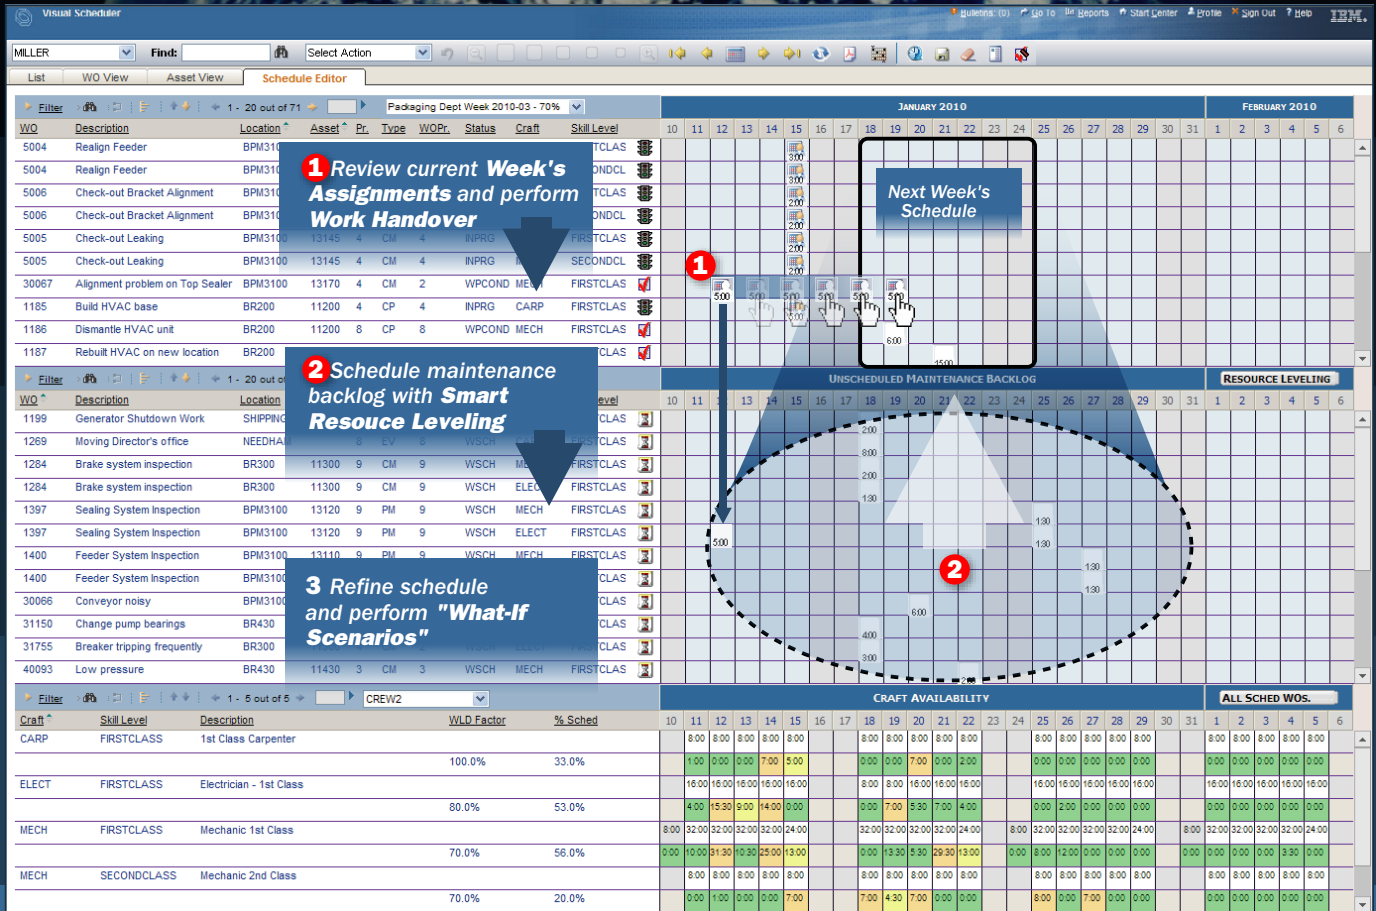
Visual Scheduler

Bulletins: (0) Go To Reports Start Center Profile Sign Out Help IBM.

MILLER Find: Select Action

List WO View Asset View Schedule Editor

Filter 1 - 20 out of 71 Packaging Dept Week 2010-03 - 70%

JANUARY 2010 FEBRUARY 2010

| WO | Description | Location | Asset | Pr. | Type | WOPr. | Status | Craft | Skill Level |
|---|---|---|---|---|---|---|---|---|---|
| 5004 | Realign Feeder | BPM310 | | | | | | | TCLAS |
| 5004 | Realign Feeder | BPM310 | | | | | | | ONDCL |
| 5006 | Check-out Bracket Alignment | BPM310 | | | | | | | TCLAS |
| 5006 | Check-out Bracket Alignment | BPM310 | | | | | | | ONDCL |
| 5005 | Check-out Leaking | BPM3100 | 13145 | 4 | CM | 4 | INPRG | | FIRSTCLAS |
| 5005 | Check-out Leaking | BPM3100 | 13145 | 4 | CM | 4 | INPRG | | SECONDCL |
| 30067 | Alignment problem on Top Sealer | BPM3100 | 13170 | 4 | CM | 2 | WPCOND | ME | FIRSTCLAS |
| 1185 | Build HVAC base | BR200 | 11200 | 4 | CP | 4 | INPRG | CARP | FIRSTCLAS |
| 1186 | Dismantle HVAC unit | BR200 | 11200 | 8 | CP | 8 | WPCOND | MECH | FIRSTCLAS |
| 1187 | Rebuilt HVAC on new location | BR200 | | | | | | | CLAS |

1 Review current Week's Assignments and perform Work Handover

Next Week's Schedule

1

10 11 12 13 14 15 16 17 18 19 20 21 22 23 24 25 26 27 28 29 30 31 1 2 3 4 5 6

3:00 3:00 2:00 2:00 2:00 2:00 5:00 5:00 5:00 5:00 5:00 5:00 6:00 15:00

Filter 1 - 20 out

UNSCHEDULED MAINTENANCE BACKLOG RESOURCE LEVELING

| WO | Description | Location | | | | | | | Level |
|---|---|---|---|---|---|---|---|---|---|
| 1199 | Generator Shutdown Work | SHIPPING | | | | | | | CLAS |
| 1269 | Moving Director's office | NEEDHAM | | | EV | | WSCH | | CLAS |
| 1284 | Brake system inspection | BR300 | 11300 | 9 | CM | 9 | WSCH | ME | FIRSTCLAS |
| 1284 | Brake system inspection | BR300 | 11300 | 9 | CM | 9 | WSCH | ELEC | FIRSTCLAS |
| 1397 | Sealing System Inspection | BPM3100 | 13120 | 9 | PM | 9 | WSCH | MECH | FIRSTCLAS |
| 1397 | Sealing System Inspection | BPM3100 | 13120 | 9 | PM | 9 | WSCH | ELECT | FIRSTCLAS |
| 1400 | Feeder System Inspection | BPM3100 | 13110 | 9 | PM | 9 | WSCH | MECH | FIRSTCLAS |
| 1400 | Feeder System Inspection | BPM3100 | | | | | | | CLAS |
| 30066 | Conveyor noisy | BPM3100 | | | | | | | CLAS |
| 31150 | Change pump bearings | BR430 | | | | | | | CLAS |
| 31755 | Breaker tripping frequently | BR300 | | | | | WSCH | | CLAS |
| 40093 | Low pressure | BR430 | 11430 | 3 | CM | 3 | WSCH | MECH | FIRSTCLAS |

2 Schedule maintenance backlog with Smart Resouce Leveling

3 Refine schedule and perform "What-If Scenarios"

2

2:00 8:00 2:00 1:30 5:00 1:30 1:30 1:30 1:30 6:00 4:00 3:00 2:00

Filter 1 - 5 out of 5 CREW2

CRAFT AVAILABILITY ALL SCHED WOS.

| Craft | Skill Level | Description | WLD Factor | % Sched |
|---|---|---|---|---|
| CARP | FIRSTCLASS | 1st Class Carpenter | | |
| | | | 100.0% | 33.0% |
| ELECT | FIRSTCLASS | Electrician - 1st Class | | |
| | | | 80.0% | 53.0% |
| MECH | FIRSTCLASS | Mechanic 1st Class | | |
| | | | 70.0% | 56.0% |
| MECH | SECONDCLASS | Mechanic 2nd Class | | |
| | | | 70.0% | 20.0% |

8:00 8:00 8:00 8:00 8:00 8:00 8:00 8:00 8:00 8:00 8:00 8:00 8:00 8:00 8:00 8:00 8:00 8:00 8:00 8:00
1:00 0:00 0:00 7:00 5:00 0:00 0:00 7:00 0:00 2:00 0:00 0:00 0:00 0:00 0:00 0:00 0:00 0:00 0:00 0:00
16:00 16:00 16:00 16:00 16:00 8:00 8:00 16:00 16:00 16:00 16:00 16:00 16:00 16:00 16:00 16:00 16:00 16:00 16:00 16:00
4:00 15:30 9:00 14:00 0:00 0:00 7:00 5:30 7:00 4:00 0:00 2:00 0:00 0:00 0:00 0:00 0:00 0:00 0:00 0:00
8:00 32:00 32:00 32:00 32:00 24:00 32:00 32:00 32:00 32:00 24:00 8:00 32:00 32:00 32:00 32:00 24:00 8:00 32:00 32:00 32:00 32:00 24:00
0:00 10:00 31:30 10:30 25:00 13:00 0:00 13:30 5:30 29:30 13:00 0:00 8:00 12:00 0:00 0:00 0:00 0:00 0:00 0:00 0:00 3:30 0:00
8:00 8:00 8:00 8:00 8:00 8:00 8:00 8:00 8:00 8:00 8:00 8:00 8:00 8:00 8:00 8:00 8:00 8:00 8:00 8:00
0:00 1:00 0:00 0:00 7:00 7:00 4:30 7:00 0:00 0:00 8:00 0:00 7:00 0:00 0:00 0:00 0:00 0:00 0:00 0:00